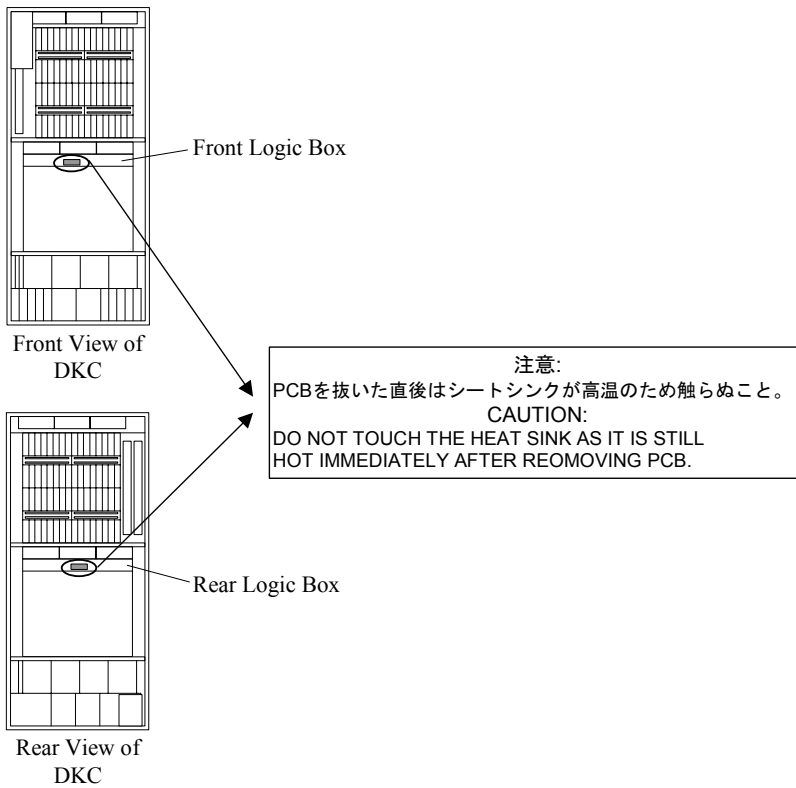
Front Logic Box

Front View of DKC

注意:
PCBを抜いた直後はシートシンクが高温のため触らぬこと。
CAUTION:
DO NOT TOUCH THE HEAT SINK AS IT IS STILL HOT IMMEDIATELY AFTER REOMOVING PCB.

Rear Logic Box

Rear View of DKC